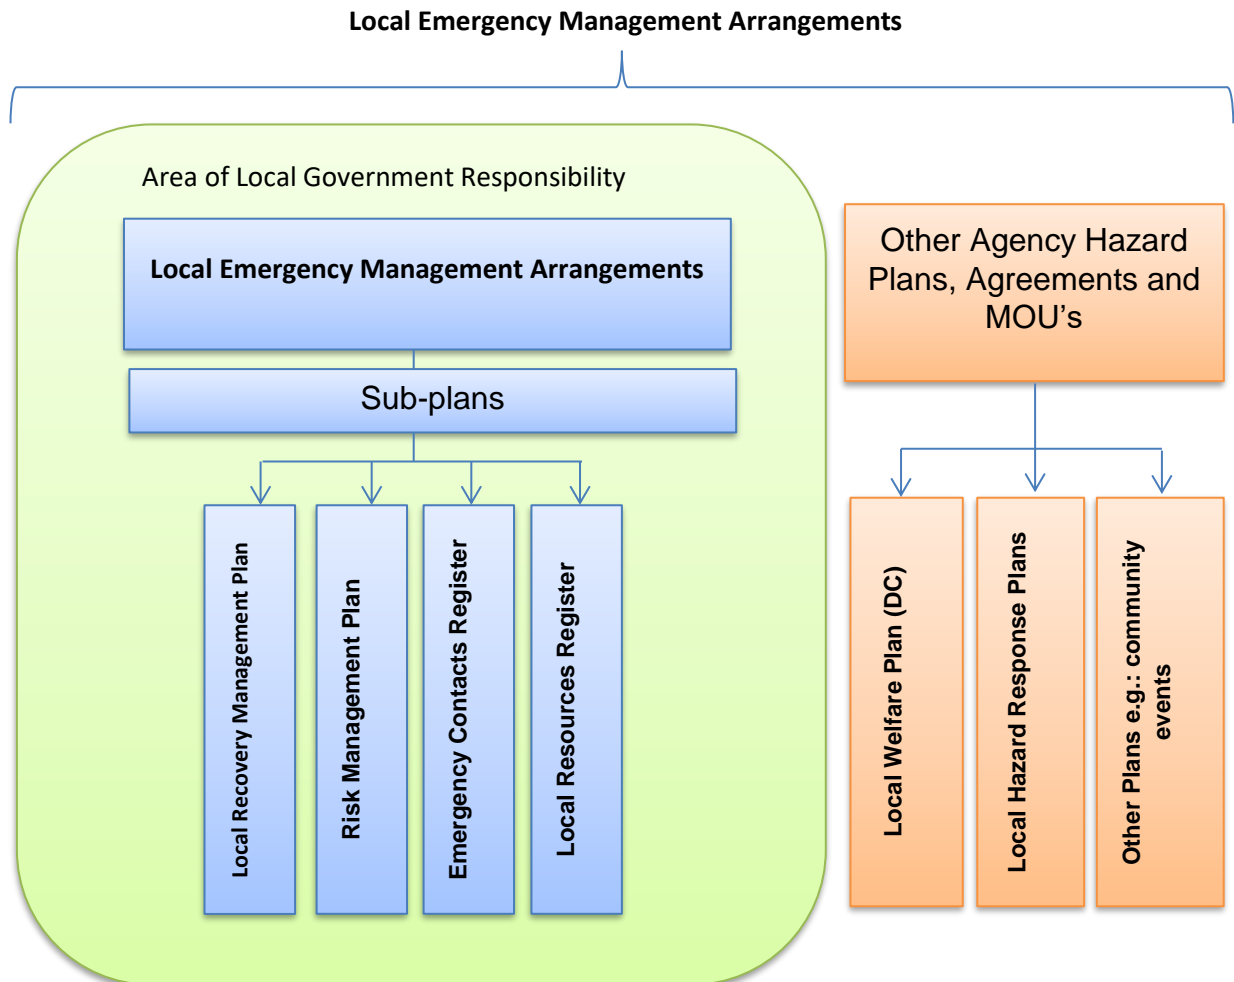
Local Emergency Management Arrangements

Area of Local Government Responsibility

Local Emergency Management Arrangements

Sub-plans

Local Recovery Management Plan

Risk Management Plan

Emergency Contacts Register

Local Resources Register

Other Agency Hazard Plans, Agreements and MOU's

Local Welfare Plan (DC)

Local Hazard Response Plans

Other Plans e.g.: community events